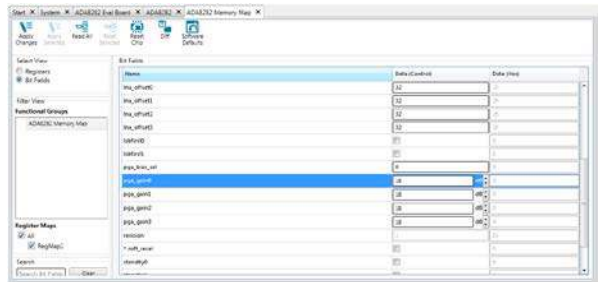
Start × System × ADA8282 Eval Board × ADA8282 × ADA8282 Memory Map ×

Apply Changes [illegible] Read All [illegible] Reset Chip Diff Software Defaults

Select View
Registers
Bit Fields

Filter View
Functional Groups
ADA8282 Memory Map

Register Maps
All
RegMapC

Search
Search Bit Fields Clear

Bit Fields

| Name | Data (Control) | Data (Hex) |
|---|---|---|
| lna_offset0 | 32 | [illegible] |
| lna_offset1 | 32 | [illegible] |
| lna_offset2 | 32 | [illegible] |
| lna_offset3 | 32 | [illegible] |
| lodrvch | | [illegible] |
| lodrvch | | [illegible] |
| pga_bias_sel | 6 | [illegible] |
| pga_gain0 | 18 dB | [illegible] |
| pga_gain1 | 18 dB | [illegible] |
| pga_gain2 | 18 dB | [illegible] |
| pga_gain3 | 18 dB | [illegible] |
| revision | | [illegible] |
| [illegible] soft_reset | | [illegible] |
| stereobyh | | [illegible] |
| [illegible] | | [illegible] |